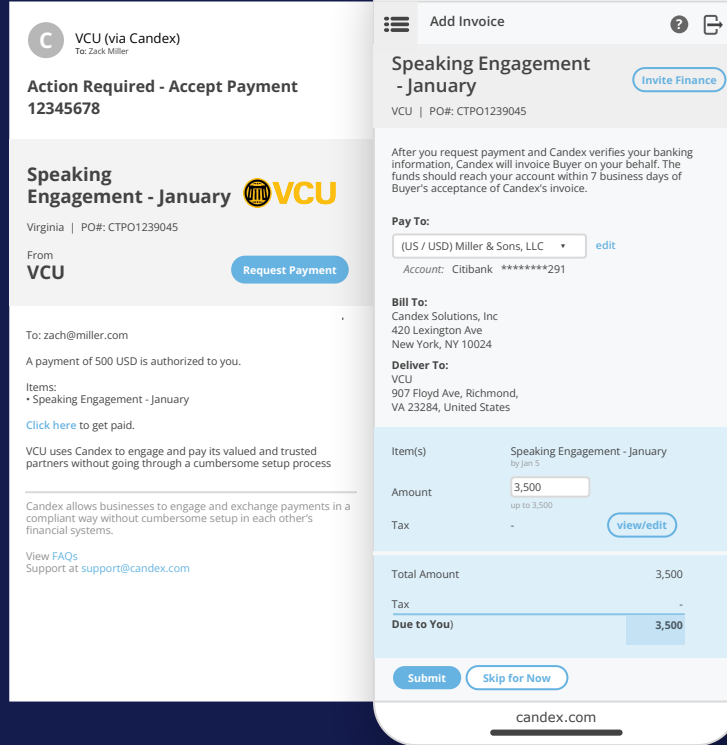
C VCU (via Candex)
To: Zack Miller

Action Required - Accept Payment 12345678

Speaking Engagement - January

VCU

Virginia | PO#: CTPO1239045

From
VCU

Request Payment

To: zach@miller.com

A payment of 500 USD is authorized to you.

Items:
• Speaking Engagement - January

Click here to get paid.

VCU uses Candex to engage and pay its valued and trusted partners without going through a cumbersome setup process

Candex allows businesses to engage and exchange payments in a compliant way without cumbersome setup in each other's financial systems.

View FAQs
Support at support@candex.com

Add Invoice

Speaking Engagement - January

Invite Finance

VCU | PO#: CTPO1239045

After you request payment and Candex verifies your banking information, Candex will invoice Buyer on your behalf. The funds should reach your account within 7 business days of Buyer's acceptance of Candex's invoice.

Pay To:
(US / USD) Miller & Sons, LLC edit
Account: Citibank ********291

Bill To:
Candex Solutions, Inc
420 Lexington Ave
New York, NY 10024

Deliver To:
VCU
907 Floyd Ave, Richmond, VA 23284, United States

| | |
|---|---|
| Item(s) | Speaking Engagement - January by Jan 5 |
| Amount | 3,500 up to 3,500 |
| Tax | - view/edit |

| | |
|---|---|
| Total Amount | 3,500 |
| Tax | - |
| Due to You) | 3,500 |

Submit Skip for Now

candex.com